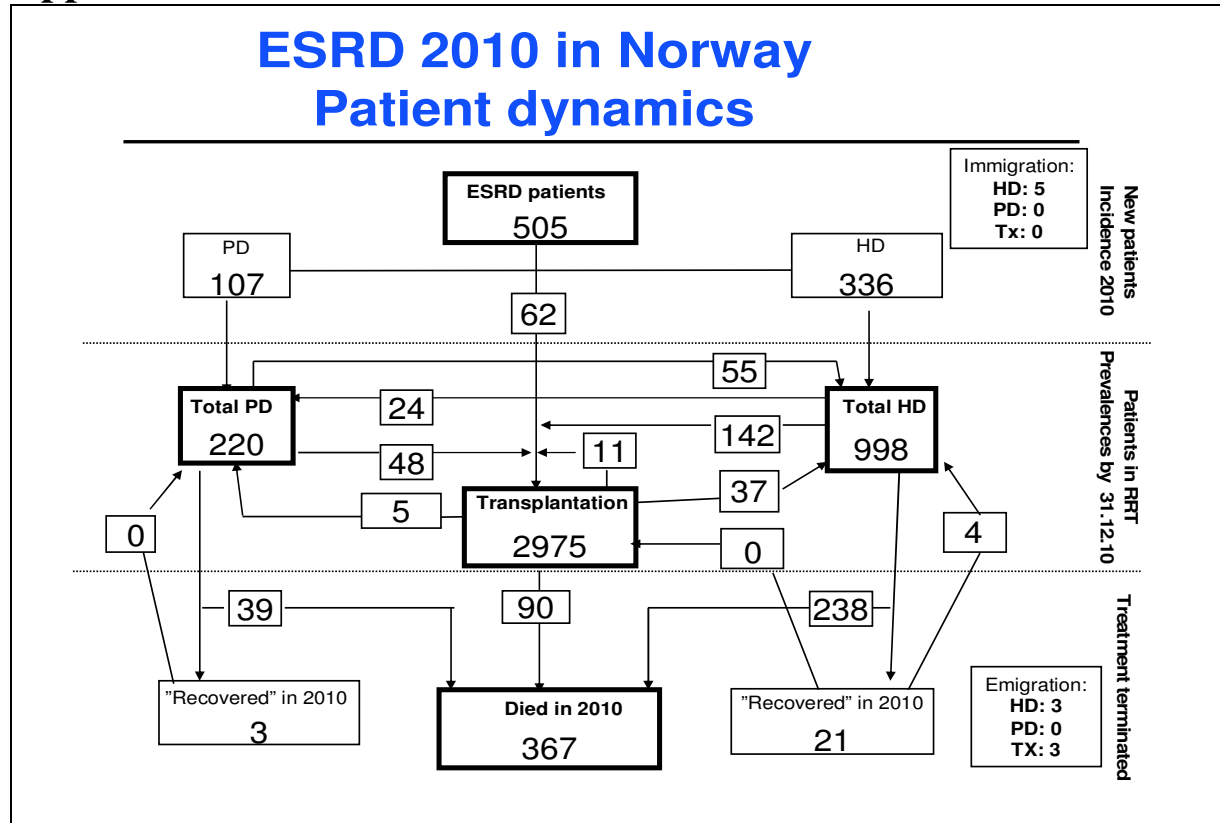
ESRD 2010 in Norway
Patient dynamics

Immigration:
HD: 5
PD: 0
Tx: 0

New patients
Incidence 2010

ESRD patients
505

PD
107

HD
336

62

Patients in RRT
Prevalences by 31.12.10

55

Total PD
220

24

Total HD
998

142

48

11

37

5

Transplantation
2975

0

0

4

Treatment terminated

39

90

238

”Recovered” in 2010
3

Died in 2010
367

”Recovered” in 2010
21

Emigration:
HD: 3
PD: 0
TX: 3